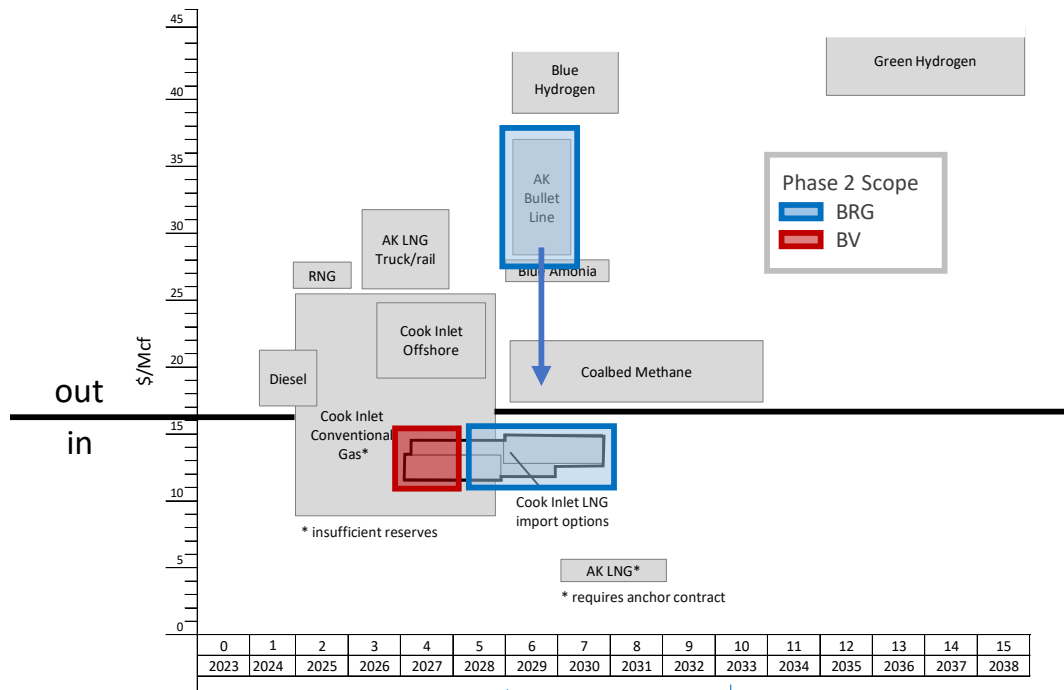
45
40
35
30
25
20
15
10
5
0

$/Mcf

out
in

Blue Hydrogen

Green Hydrogen

AK Bullet Line

Phase 2 Scope
BRG
BV

AK LNG Truck/rail

RNG

Blue Amonia

Cook Inlet Offshore

Diesel

Coalbed Methane

Cook Inlet Conventional Gas*

Cook Inlet LNG import options

* insufficient reserves

AK LNG*

* requires anchor contract

| 0 | 1 | 2 | 3 | 4 | 5 | 6 | 7 | 8 | 9 | 10 | 11 | 12 | 13 | 14 | 15 |
|---|---|---|---|---|---|---|---|---|---|---|---|---|---|---|---|
| 2023 | 2024 | 2025 | 2026 | 2027 | 2028 | 2029 | 2030 | 2031 | 2032 | 2033 | 2034 | 2035 | 2036 | 2037 | 2038 |